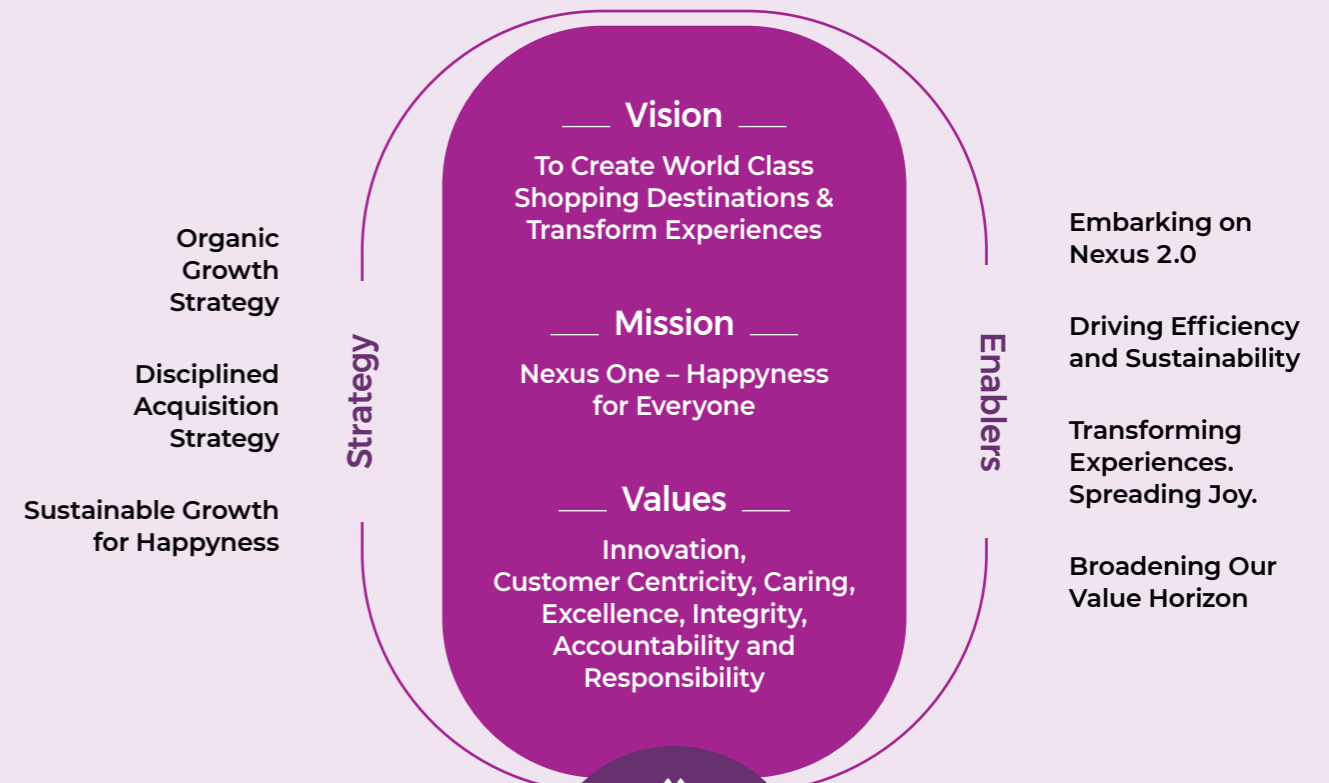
Organic Growth Strategy

Disciplined Acquisition Strategy

Sustainable Growth for Happyness

Strategy

Vision

To Create World Class Shopping Destinations & Transform Experiences

Mission

Nexus One – Happyness for Everyone

Values

Innovation, Customer Centricity, Caring, Excellence, Integrity, Accountability and Responsibility

Enablers

Embarking on Nexus 2.0

Driving Efficiency and Sustainability

Transforming Experiences. Spreading Joy.

Broadening Our Value Horizon